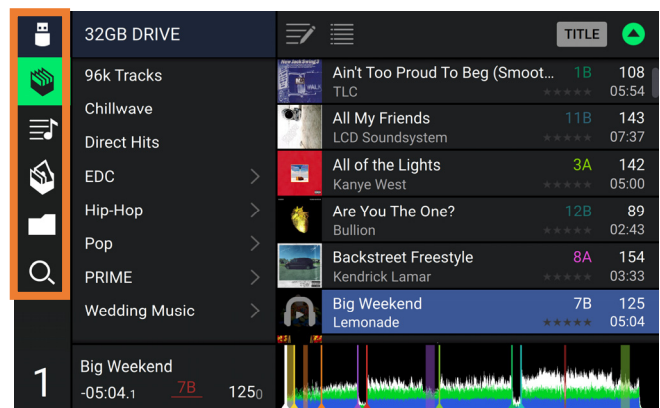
32GB DRIVE

96k Tracks
Chillwave
Direct Hits
EDC
Hip-Hop
Pop
PRIME
Wedding Music

TITLE

| Title / Artist | Key | BPM / Time |
|---|---|---|
| Ain't Too Proud To Beg (Smoot... / TLC | 1B | 108 / 05:54 |
| All My Friends / LCD Soundsystem | 11B | 143 / 07:37 |
| All of the Lights / Kanye West | 3A | 142 / 05:00 |
| Are You The One? / Bullion | 12B | 89 / 02:43 |
| Backstreet Freestyle / Kendrick Lamar | 8A | 154 / 03:33 |
| Big Weekend / Lemonade | 7B | 125 / 05:04 |

1
Big Weekend
-05:04.1 7B 125.0